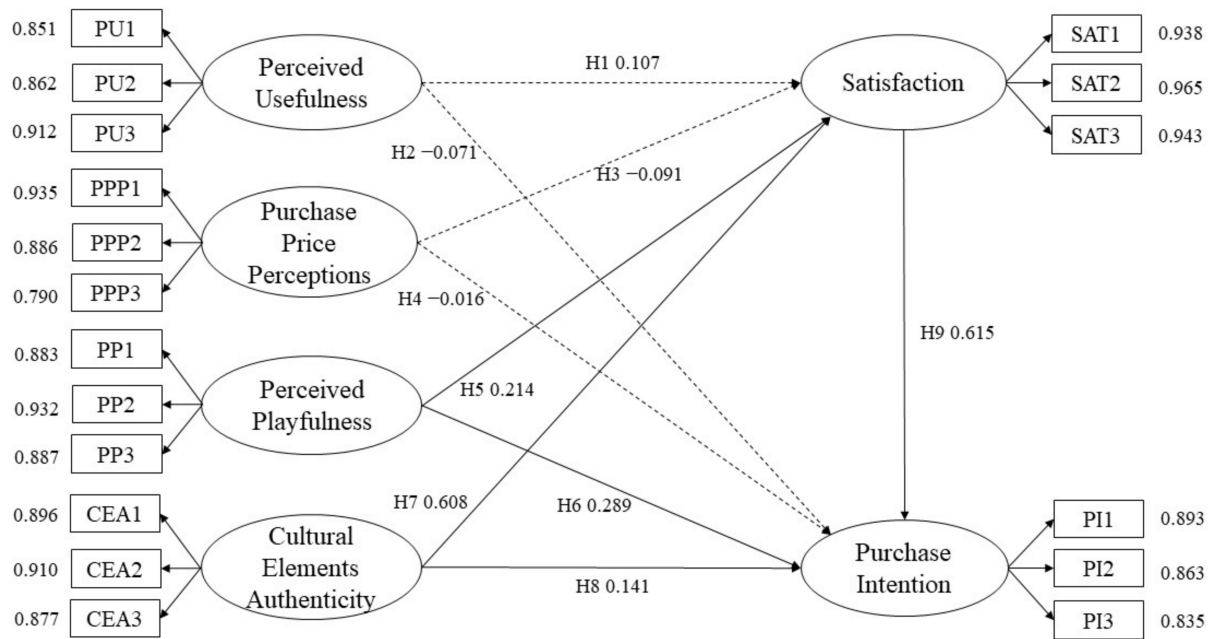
0.851 PU1
0.862 PU2
0.912 PU3
Perceived Usefulness

0.935 PPP1
0.886 PPP2
0.790 PPP3
Purchase Price Perceptions

0.883 PP1
0.932 PP2
0.887 PP3
Perceived Playfulness

0.896 CEA1
0.910 CEA2
0.877 CEA3
Cultural Elements Authenticity

H1 0.107
H2 −0.071
H3 −0.091
H4 −0.016
H5 0.214
H6 0.289
H7 0.608
H8 0.141
H9 0.615

Satisfaction
SAT1 0.938
SAT2 0.965
SAT3 0.943

Purchase Intention
PI1 0.893
PI2 0.863
PI3 0.835